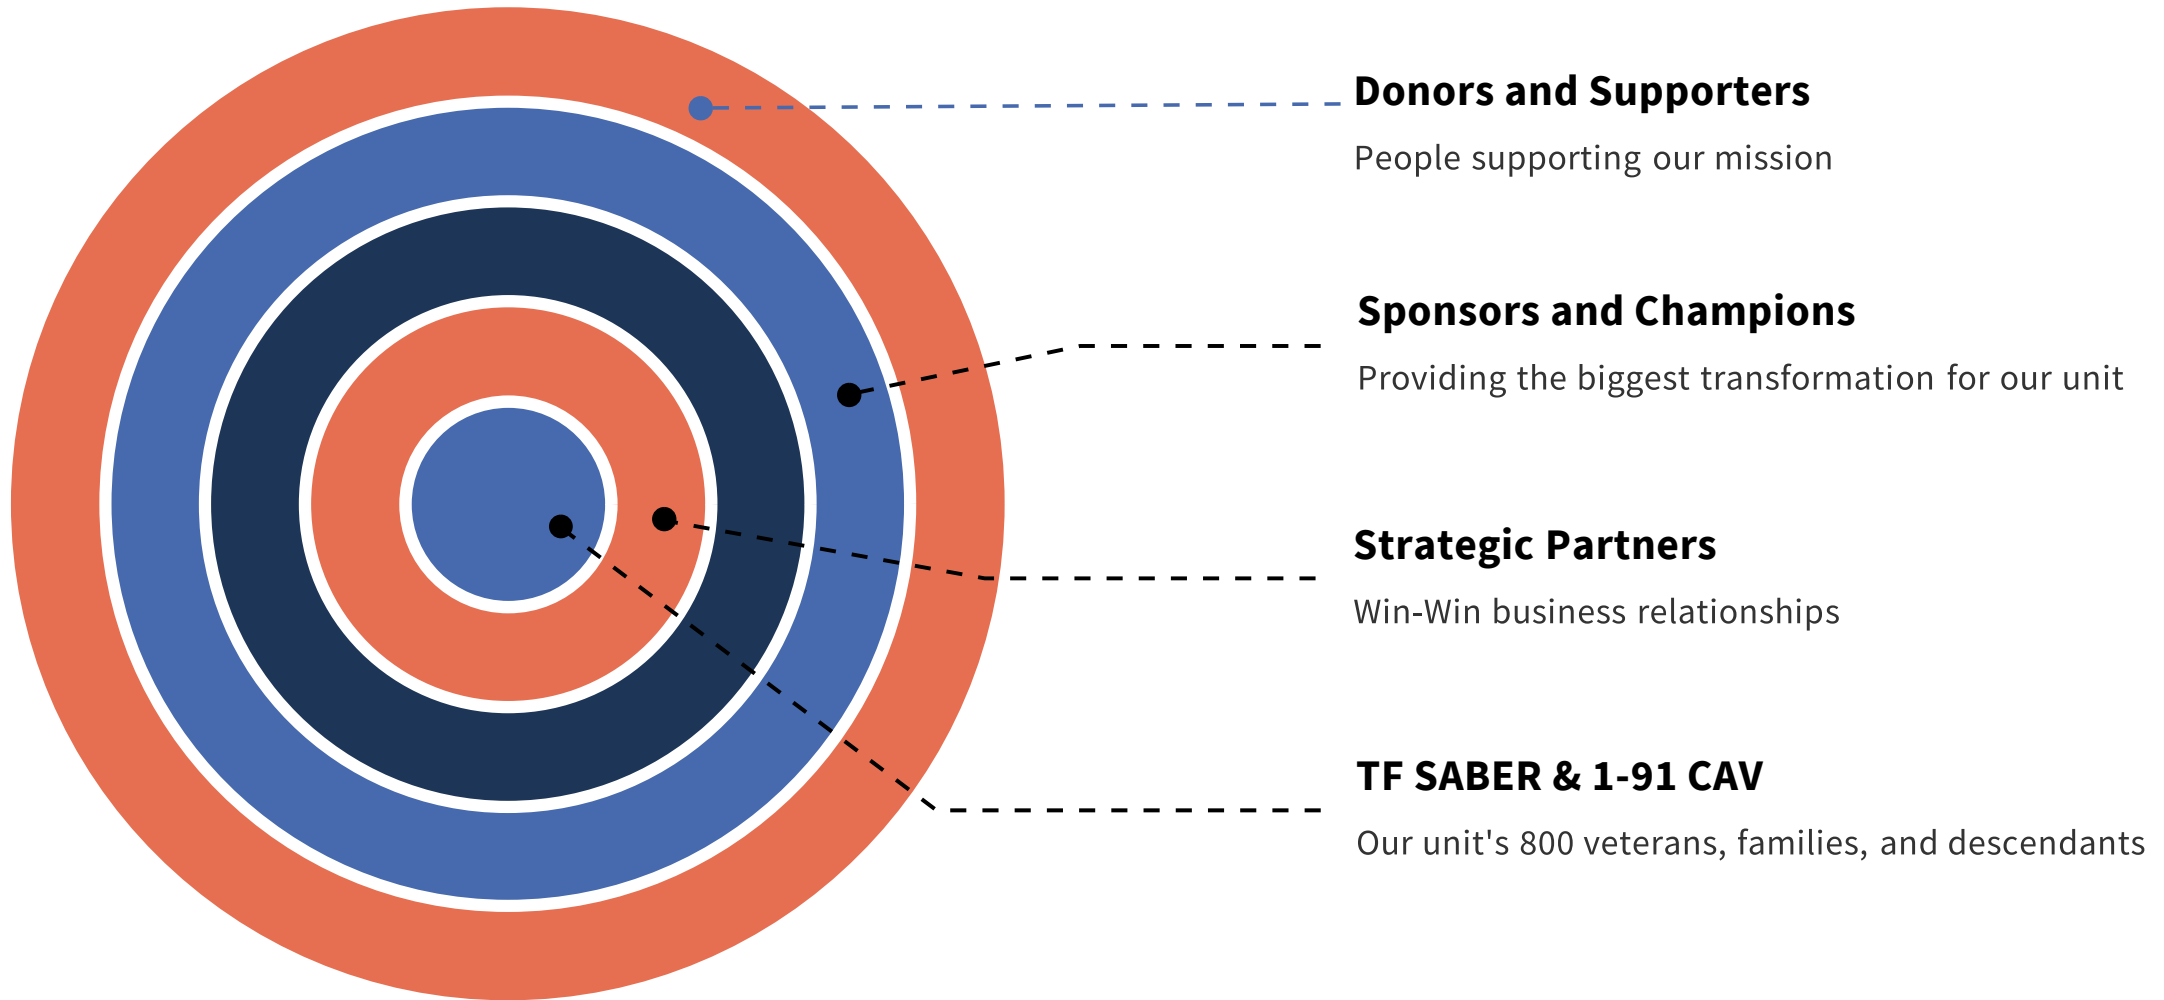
Donors and Supporters

People supporting our mission

Sponsors and Champions

Providing the biggest transformation for our unit

Strategic Partners

Win-Win business relationships

TF SABER & 1-91 CAV

Our unit's 800 veterans, families, and descendants